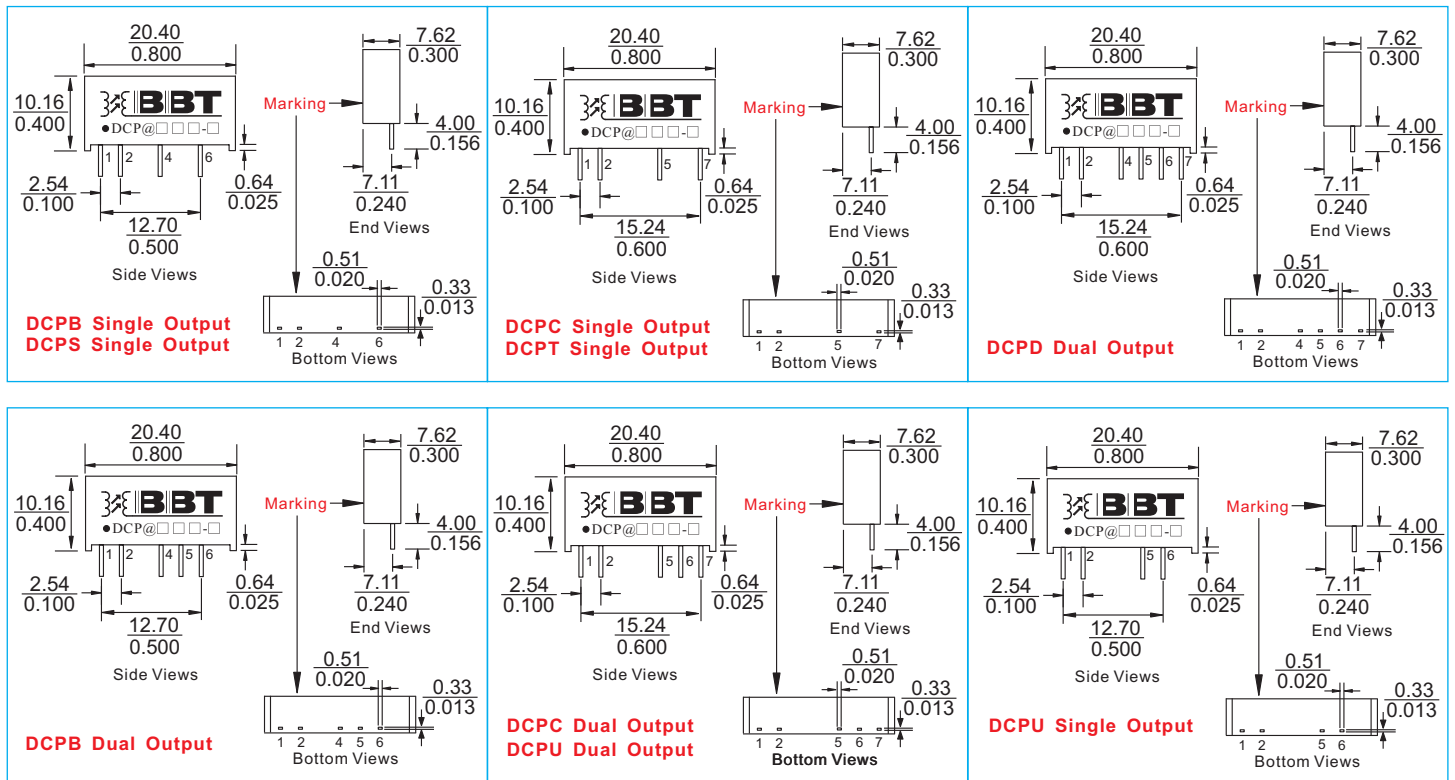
20.40
0.800
10.16
0.400
BBT
DCP@□□□-□
1 2 4 6
2.54
0.100
0.64
0.025
12.70
0.500
Side Views
Marking
7.62
0.300
4.00
0.156
7.11
0.240
End Views
0.51
0.020
0.33
0.013
1 2 4 6
Bottom Views
DCPB Single Output
DCPS Single Output

20.40
0.800
10.16
0.400
BBT
DCP@□□□-□
1 2 5 7
2.54
0.100
0.64
0.025
15.24
0.600
Side Views
Marking
7.62
0.300
4.00
0.156
7.11
0.240
End Views
0.51
0.020
0.33
0.013
1 2 5 7
Bottom Views
DCPC Single Output
DCPT Single Output

20.40
0.800
10.16
0.400
BBT
DCP@□□□-□
1 2 4 5 6 7
2.54
0.100
0.64
0.025
15.24
0.600
Side Views
Marking
7.62
0.300
4.00
0.156
7.11
0.240
End Views
0.51
0.020
0.33
0.013
1 2 4 5 6 7
Bottom Views
DCPD Dual Output

20.40
0.800
10.16
0.400
BBT
DCP@□□□-□
1 2 4 5 6
2.54
0.100
0.64
0.025
12.70
0.500
Side Views
Marking
7.62
0.300
4.00
0.156
7.11
0.240
End Views
0.51
0.020
0.33
0.013
1 2 4 5 6
Bottom Views
DCPB Dual Output

20.40
0.800
10.16
0.400
BBT
DCP@□□□-□
1 2 5 6 7
2.54
0.100
0.64
0.025
15.24
0.600
Side Views
Marking
7.62
0.300
4.00
0.156
7.11
0.240
End Views
0.51
0.020
0.33
0.013
1 2 5 6 7
Bottom Views
DCPC Dual Output
DCPU Dual Output

20.40
0.800
10.16
0.400
BBT
DCP@□□□-□
1 2 5 6
2.54
0.100
0.64
0.025
12.70
0.500
Side Views
Marking
7.62
0.300
4.00
0.156
7.11
0.240
End Views
0.51
0.020
0.33
0.013
1 2 5 6
Bottom Views
DCPU Single Output